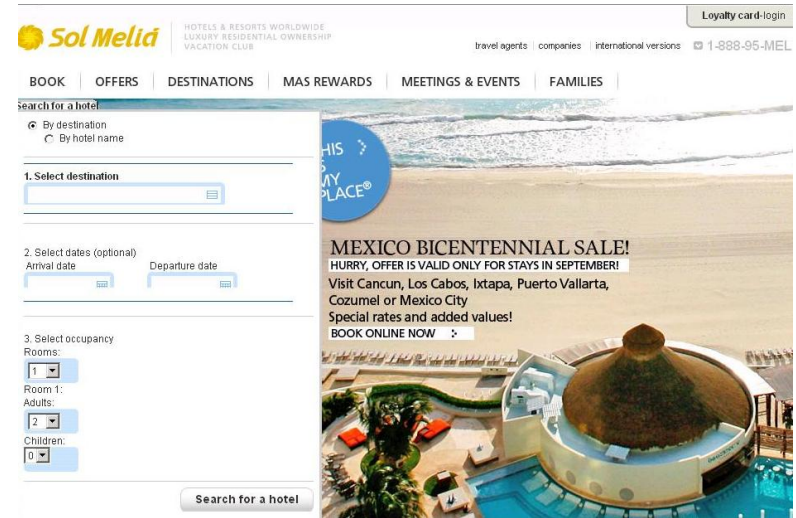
Sol Meliá

HOTELS & RESORTS WORLDWIDE
LUXURY RESIDENTIAL OWNERSHIP
VACATION CLUB

Loyalty card-login

travel agents | companies | international versions | 1-888-95-MEL

BOOK | OFFERS | DESTINATIONS | MAS REWARDS | MEETINGS & EVENTS | FAMILIES

Search for a hotel

By destination
By hotel name

1. Select destination

2. Select dates (optional)
Arrival date
Departure date

3. Select occupancy
Rooms:
1
Room 1:
Adults:
2
Children:
0

Search for a hotel

HIS
S
MY
PLACE®

MEXICO BICENTENNIAL SALE!
HURRY, OFFER IS VALID ONLY FOR STAYS IN SEPTEMBER!
Visit Cancun, Los Cabos, Ixtapa, Puerto Vallarta, Cozumel or Mexico City
Special rates and added values!
BOOK ONLINE NOW